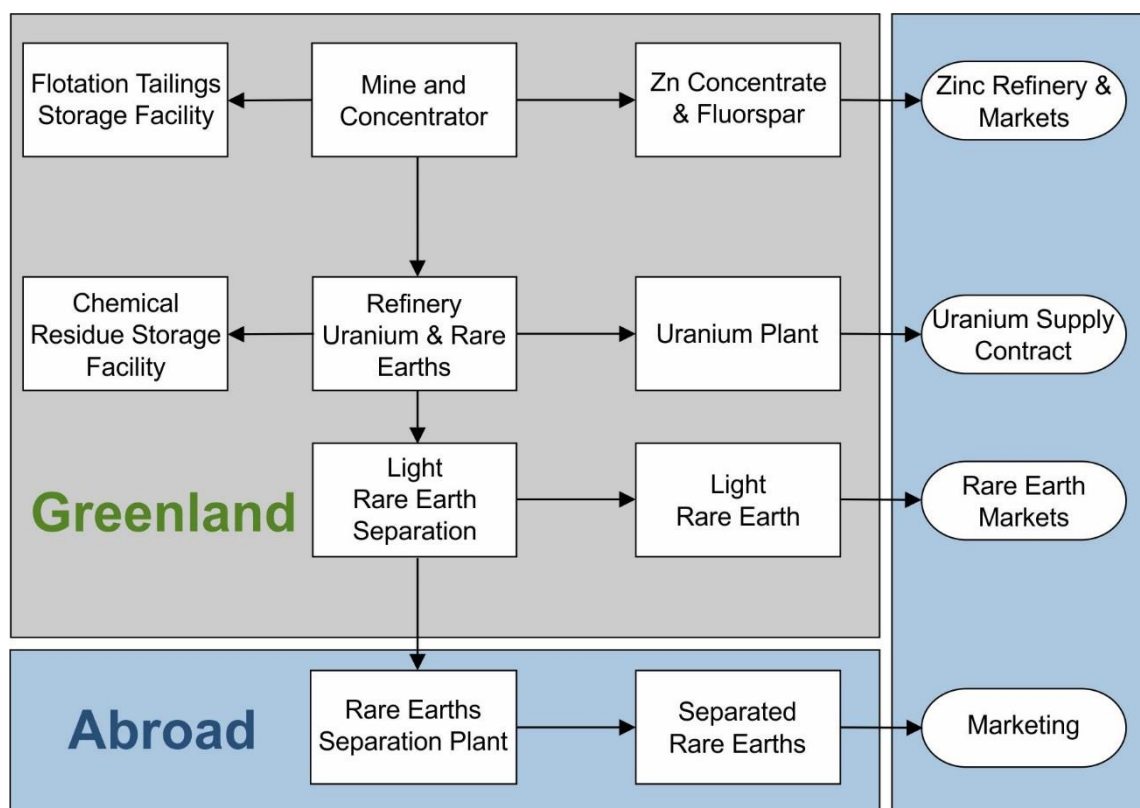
Flotation Tailings Storage Facility

Mine and Concentrator

Zn Concentrate & Fluorspar

Zinc Refinery & Markets

Chemical Residue Storage Facility

Refinery Uranium & Rare Earths

Uranium Plant

Uranium Supply Contract

Greenland

Light Rare Earth Separation

Light Rare Earth

Rare Earth Markets

Abroad

Rare Earths Separation Plant

Separated Rare Earths

Marketing